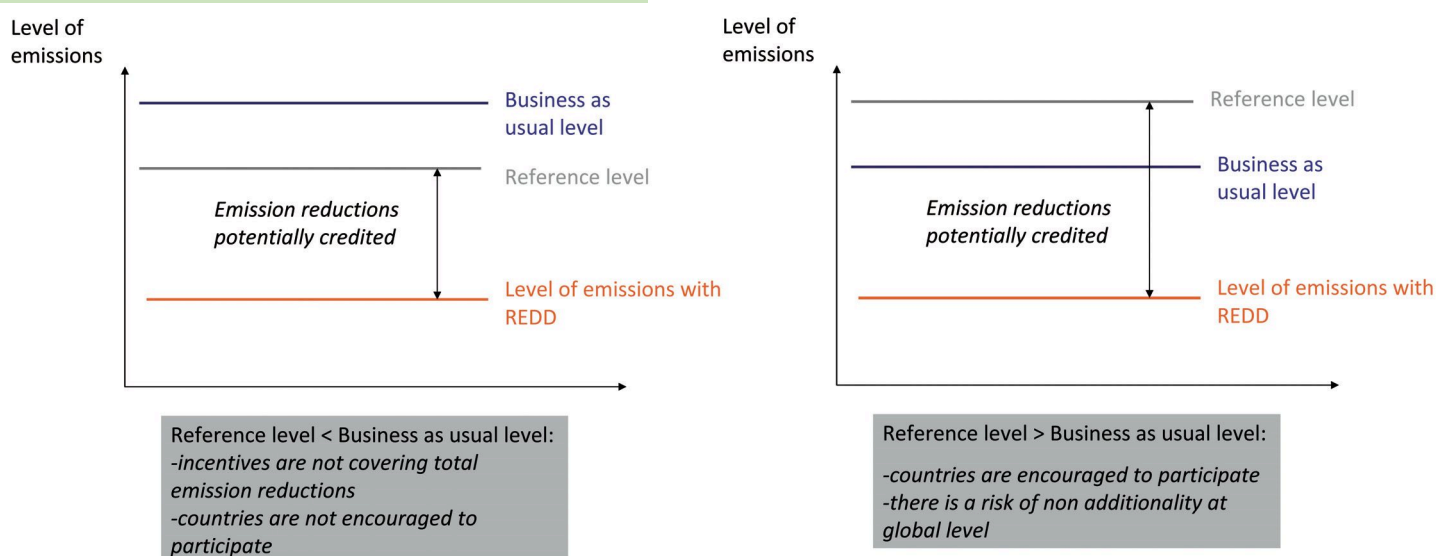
Level of emissions

Business as usual level

Reference level

Emission reductions potentially credited

Level of emissions with REDD

Reference level < Business as usual level:
-incentives are not covering total emission reductions
-countries are not encouraged to participate

Level of emissions

Reference level

Business as usual level

Emission reductions potentially credited

Level of emissions with REDD

Reference level > Business as usual level:

-countries are encouraged to participate
-there is a risk of non additionality at global level